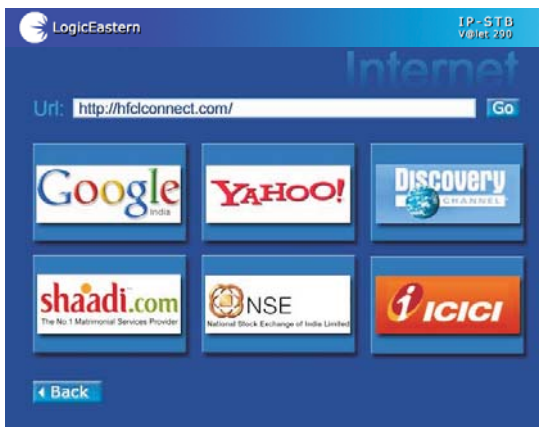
LogicEastern

IP-STB
V@let 290

Internet

Url: http://hfclconnect.com/ Go

Google
India

YAHOO!

Discovery
CHANNEL

shaadi.com
The No 1 Matrimonial Services Provider

NSE
National Stock Exchange of India Limited

ICICI

Back